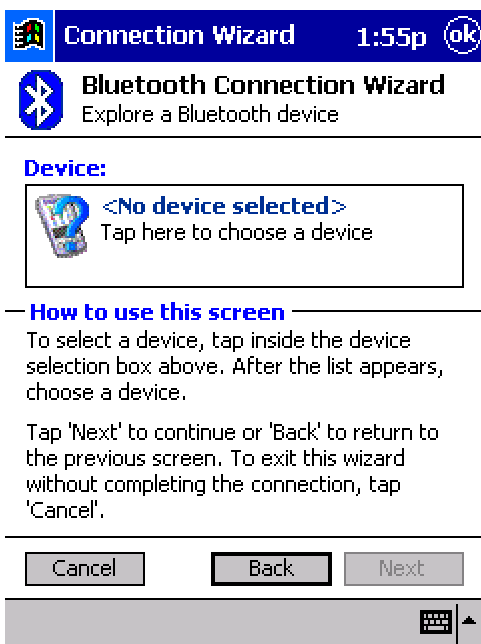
Connection Wizard 1:55p ok

Bluetooth Connection Wizard
Explore a Bluetooth device

Device:

<No device selected>
Tap here to choose a device

How to use this screen

To select a device, tap inside the device selection box above. After the list appears, choose a device.

Tap 'Next' to continue or 'Back' to return to the previous screen. To exit this wizard without completing the connection, tap 'Cancel'.

Cancel Back Next